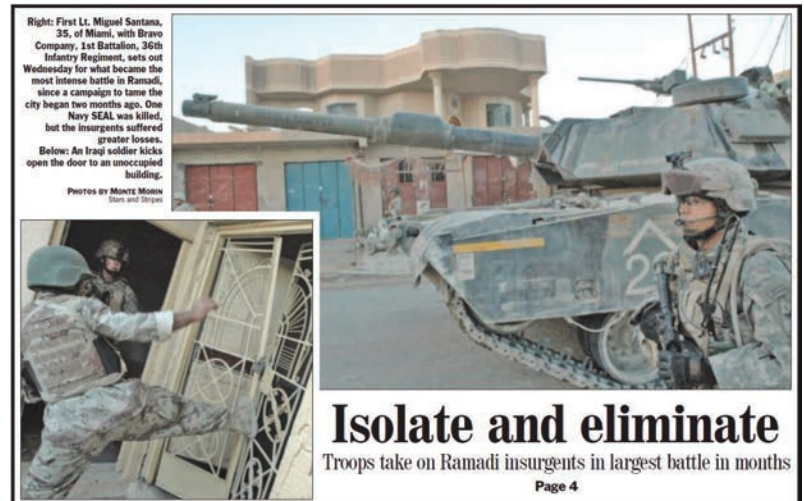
Right: First Lt. Miguel Santana, 35, of Miami, with Bravo Company, 1st Battalion, 36th Infantry Regiment, sets out Wednesday for what became the most intense battle in Ramadi, since a campaign to tame the city began two months ago. One Navy SEAL was killed, but the insurgents suffered greater losses.
Below: An Iraqi soldier kicks open the door to an unoccupied building.

PHOTOS BY MONTE MORIN
Stars and Stripes

22

Isolate and eliminate

Troops take on Ramadi insurgents in largest battle in months

Page 4